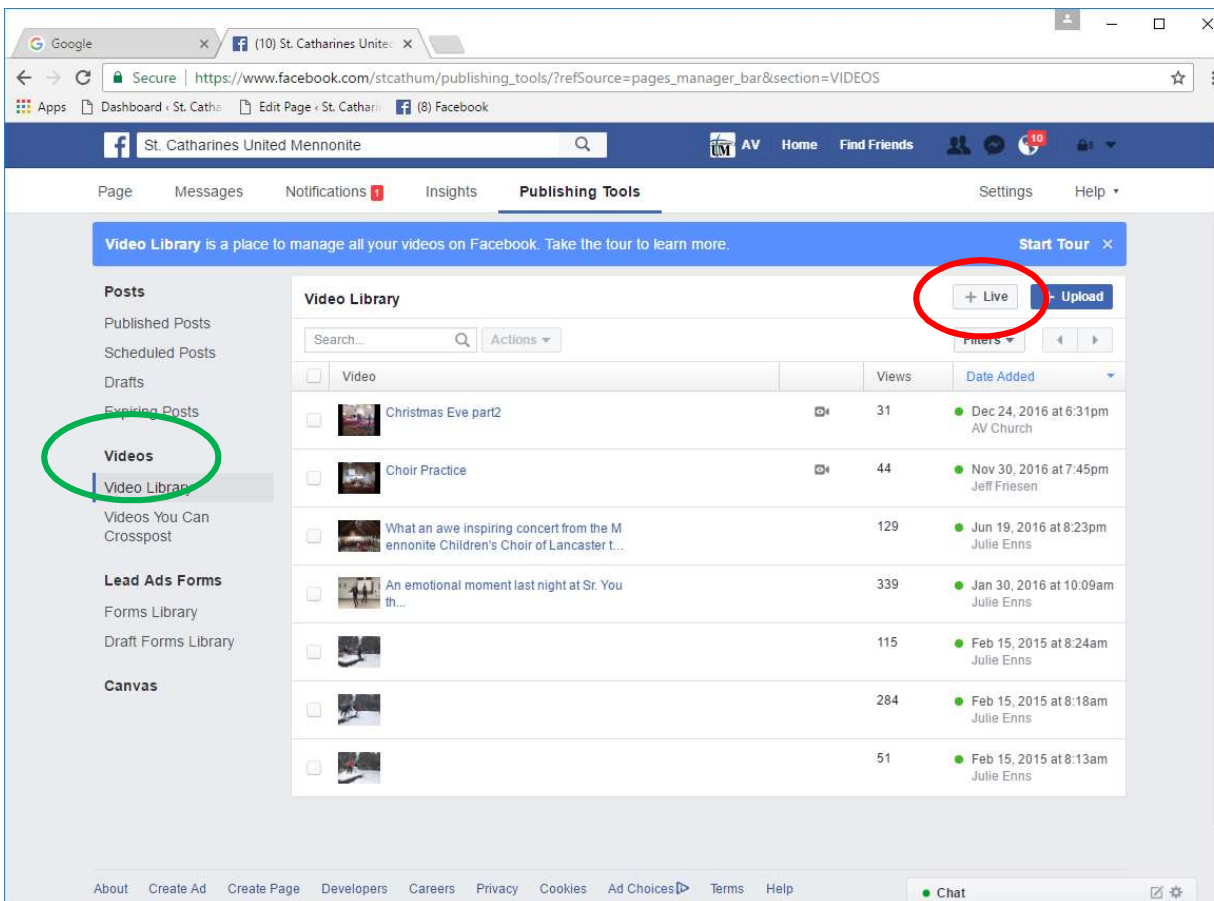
Google ×
(10) St. Catharines Unite ×

Secure | https://www.facebook.com/stcathum/publishing_tools/?refSource=pages_manager_bar&section=VIDEOS

Apps Dashboard ‹ St. Catha Edit Page ‹ St. Cathar (8) Facebook

St. Catharines United Mennonite

AV Home Find Friends 10

Page Messages Notifications 1 Insights Publishing Tools Settings Help

Video Library is a place to manage all your videos on Facebook. Take the tour to learn more. Start Tour ×

Posts
Published Posts
Scheduled Posts
Drafts
Expiring Posts

Videos
Video Library
Videos You Can Crosspost

Lead Ads Forms
Forms Library
Draft Forms Library

Canvas

Video Library
+ Live + Upload
Search... Actions
Filters

| | Video | | Views | Date Added |
|---|---|---|---|---|
| | Christmas Eve part2 | | 31 | Dec 24, 2016 at 6:31pm AV Church |
| | Choir Practice | | 44 | Nov 30, 2016 at 7:45pm Jeff Friesen |
| | What an awe inspiring concert from the Mennonite Children's Choir of Lancaster t... | | 129 | Jun 19, 2016 at 8:23pm Julie Enns |
| | An emotional moment last night at Sr. Youth... | | 339 | Jan 30, 2016 at 10:09am Julie Enns |
| | | | 115 | Feb 15, 2015 at 8:24am Julie Enns |
| | | | 284 | Feb 15, 2015 at 8:18am Julie Enns |
| | | | 51 | Feb 15, 2015 at 8:13am Julie Enns |

About Create Ad Create Page Developers Careers Privacy Cookies Ad Choices Terms Help
Chat